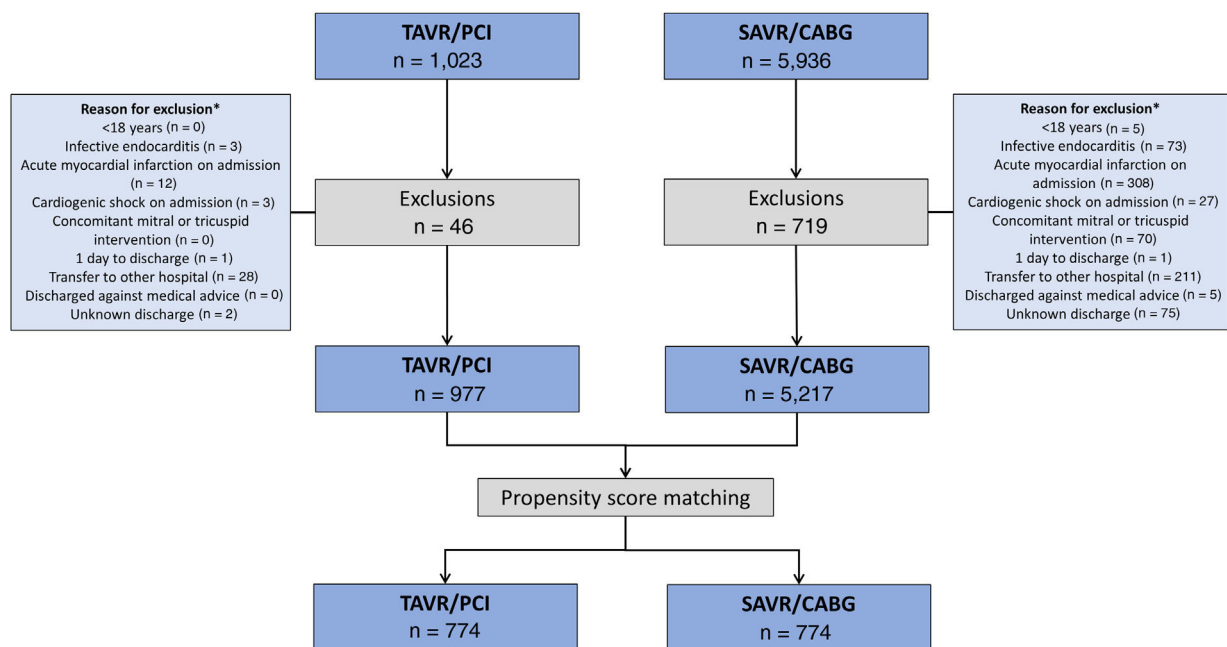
TAVR/PCI
n = 1,023

SAVR/CABG
n = 5,936

Reason for exclusion*
<18 years (n = 0)
Infective endocarditis (n = 3)
Acute myocardial infarction on admission (n = 12)
Cardiogenic shock on admission (n = 3)
Concomitant mitral or tricuspid intervention (n = 0)
1 day to discharge (n = 1)
Transfer to other hospital (n = 28)
Discharged against medical advice (n = 0)
Unknown discharge (n = 2)

Exclusions
n = 46

Exclusions
n = 719

Reason for exclusion*
<18 years (n = 5)
Infective endocarditis (n = 73)
Acute myocardial infarction on admission (n = 308)
Cardiogenic shock on admission (n = 27)
Concomitant mitral or tricuspid intervention (n = 70)
1 day to discharge (n = 1)
Transfer to other hospital (n = 211)
Discharged against medical advice (n = 5)
Unknown discharge (n = 75)

TAVR/PCI
n = 977

SAVR/CABG
n = 5,217

Propensity score matching

TAVR/PCI
n = 774

SAVR/CABG
n = 774